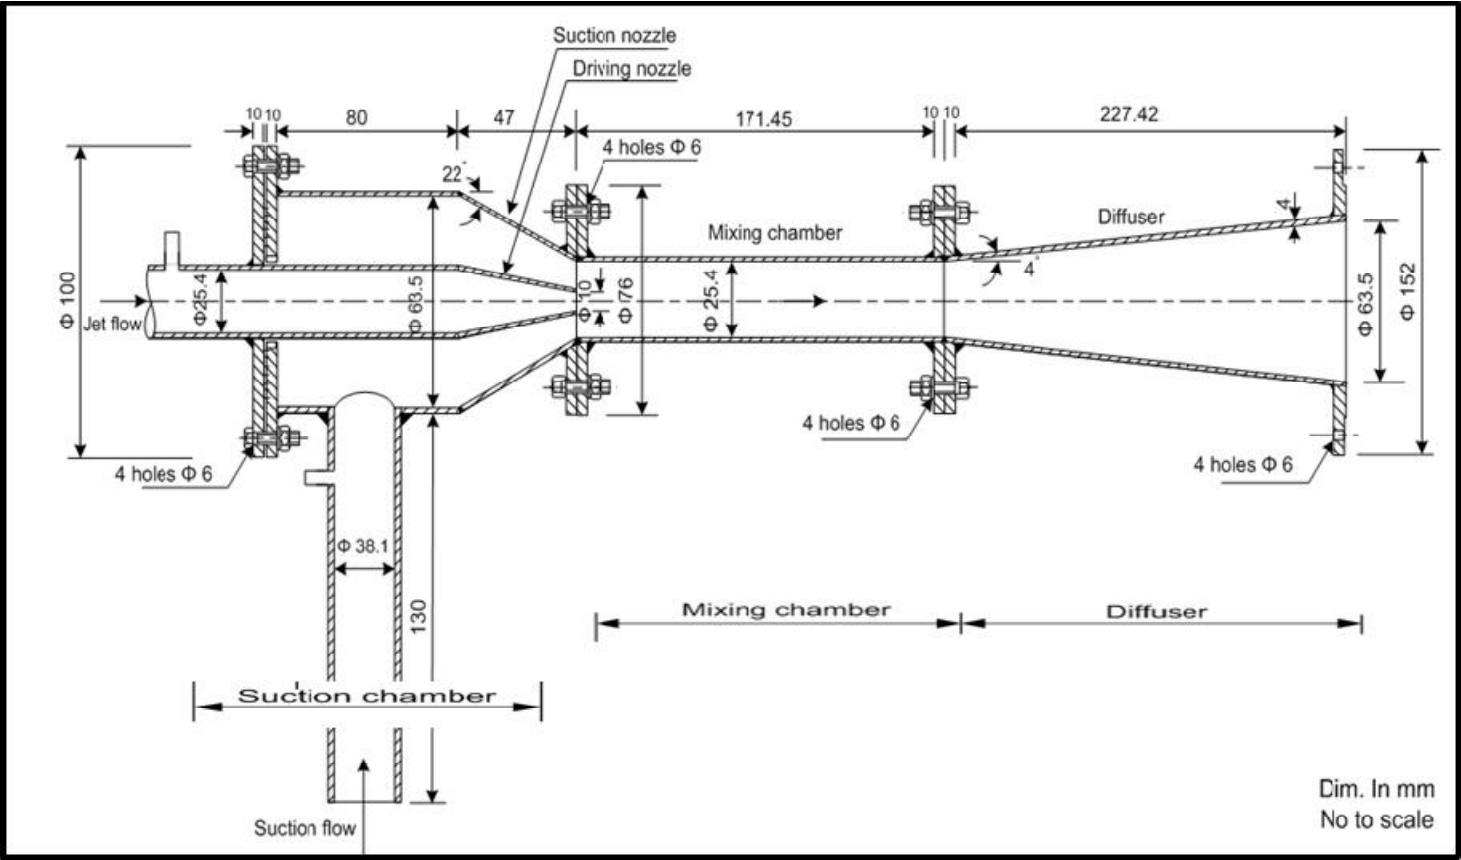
Suction nozzle

Driving nozzle

10 10

80

47

171.45

10 10

227.42

22°

4 holes Φ 6

Diffuser

4

Mixing chamber

4°

Φ 100

Jet flow

Φ25.4

Φ 63.5

Φ 10

Φ 76

Φ 25.4

Φ 63.5

Φ 152

4 holes Φ 6

4 holes Φ 6

4 holes Φ 6

Φ 38.1

130

Mixing chamber

Diffuser

Suction chamber

Suction flow

Dim. In mm
No to scale